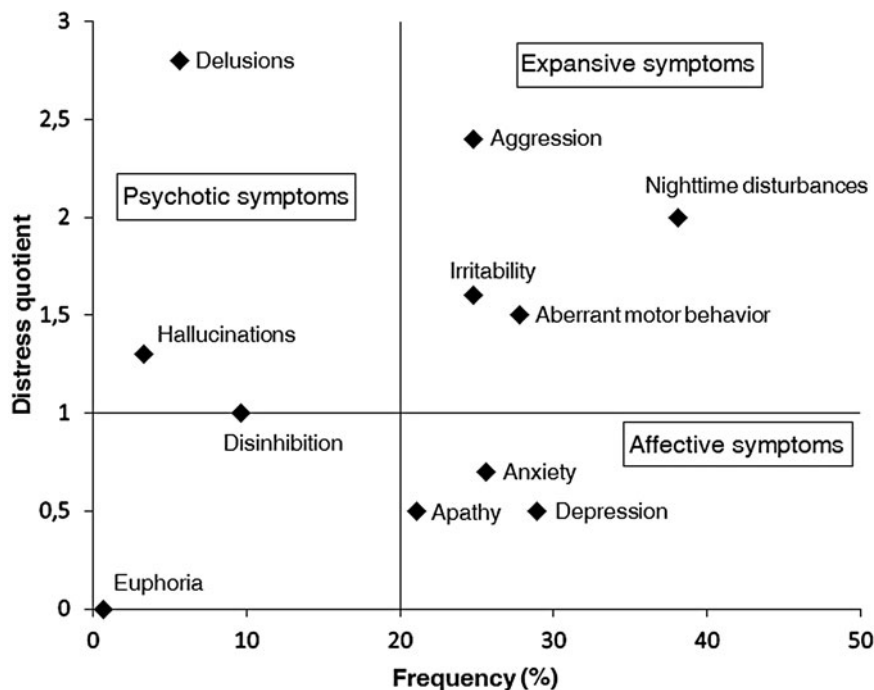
3
2,5
2
1,5
1
0,5
0

Distress quotient

Delusions
Expansive symptoms
Aggression
Psychotic symptoms
Nighttime disturbances
Irritability
Aberrant motor behavior
Hallucinations
Disinhibition
Affective symptoms
Anxiety
Apathy
Depression
Euphoria

0
10
20
30
40
50

Frequency (%)